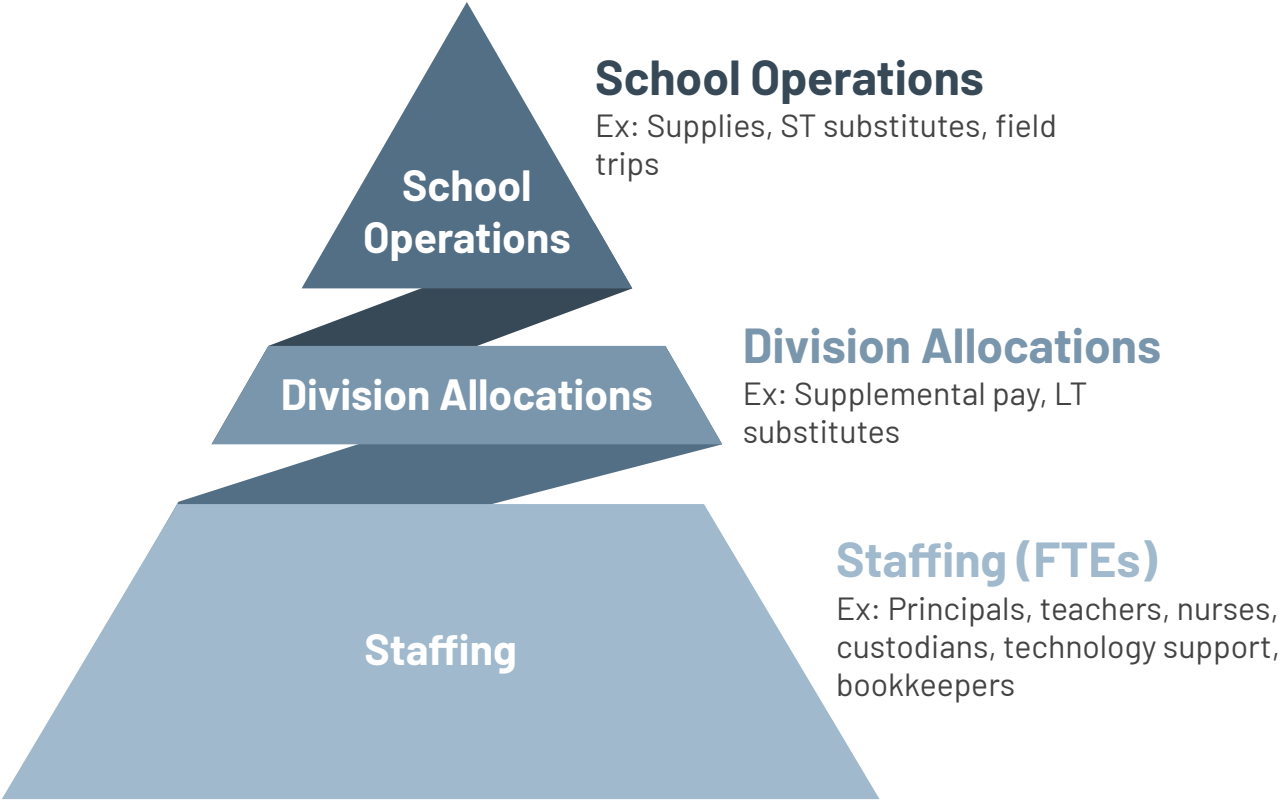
School Operations

Division Allocations

Staffing

School Operations
Ex: Supplies, ST substitutes, field trips

Division Allocations
Ex: Supplemental pay, LT substitutes

Staffing (FTEs)
Ex: Principals, teachers, nurses, custodians, technology support, bookkeepers